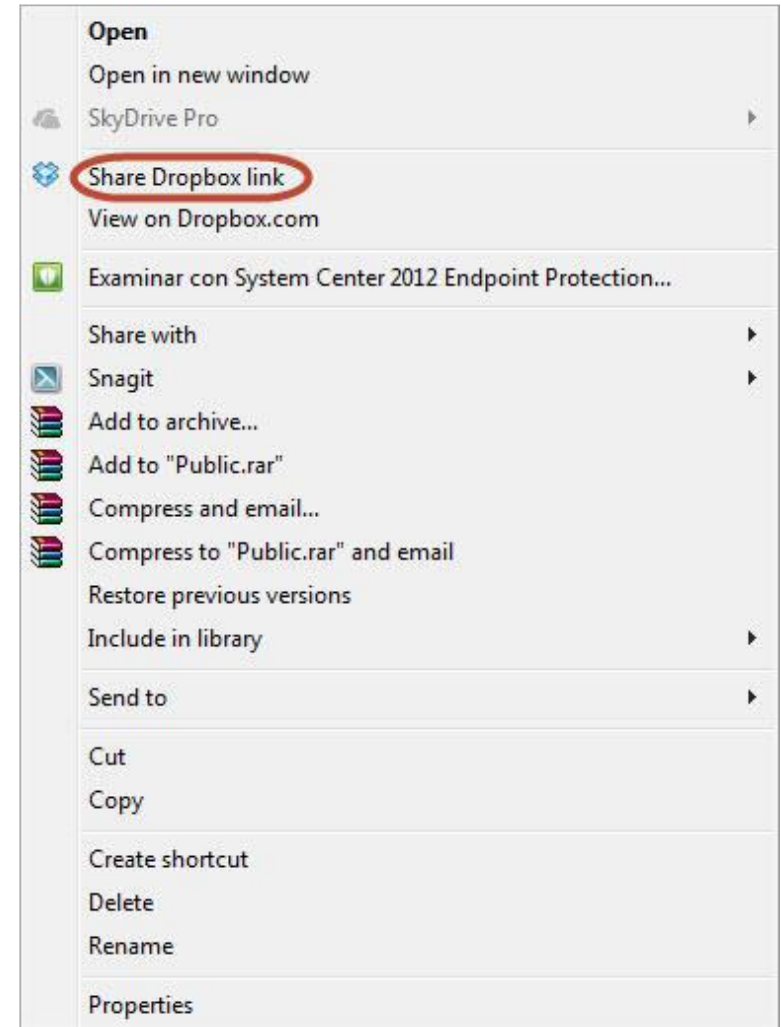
Open
Open in new window
SkyDrive Pro

Share Dropbox link
View on Dropbox.com

Examinar con System Center 2012 Endpoint Protection...

Share with
Snagit
Add to archive...
Add to "Public.rar"
Compress and email...
Compress to "Public.rar" and email
Restore previous versions
Include in library

Send to

Cut
Copy

Create shortcut
Delete
Rename

Properties